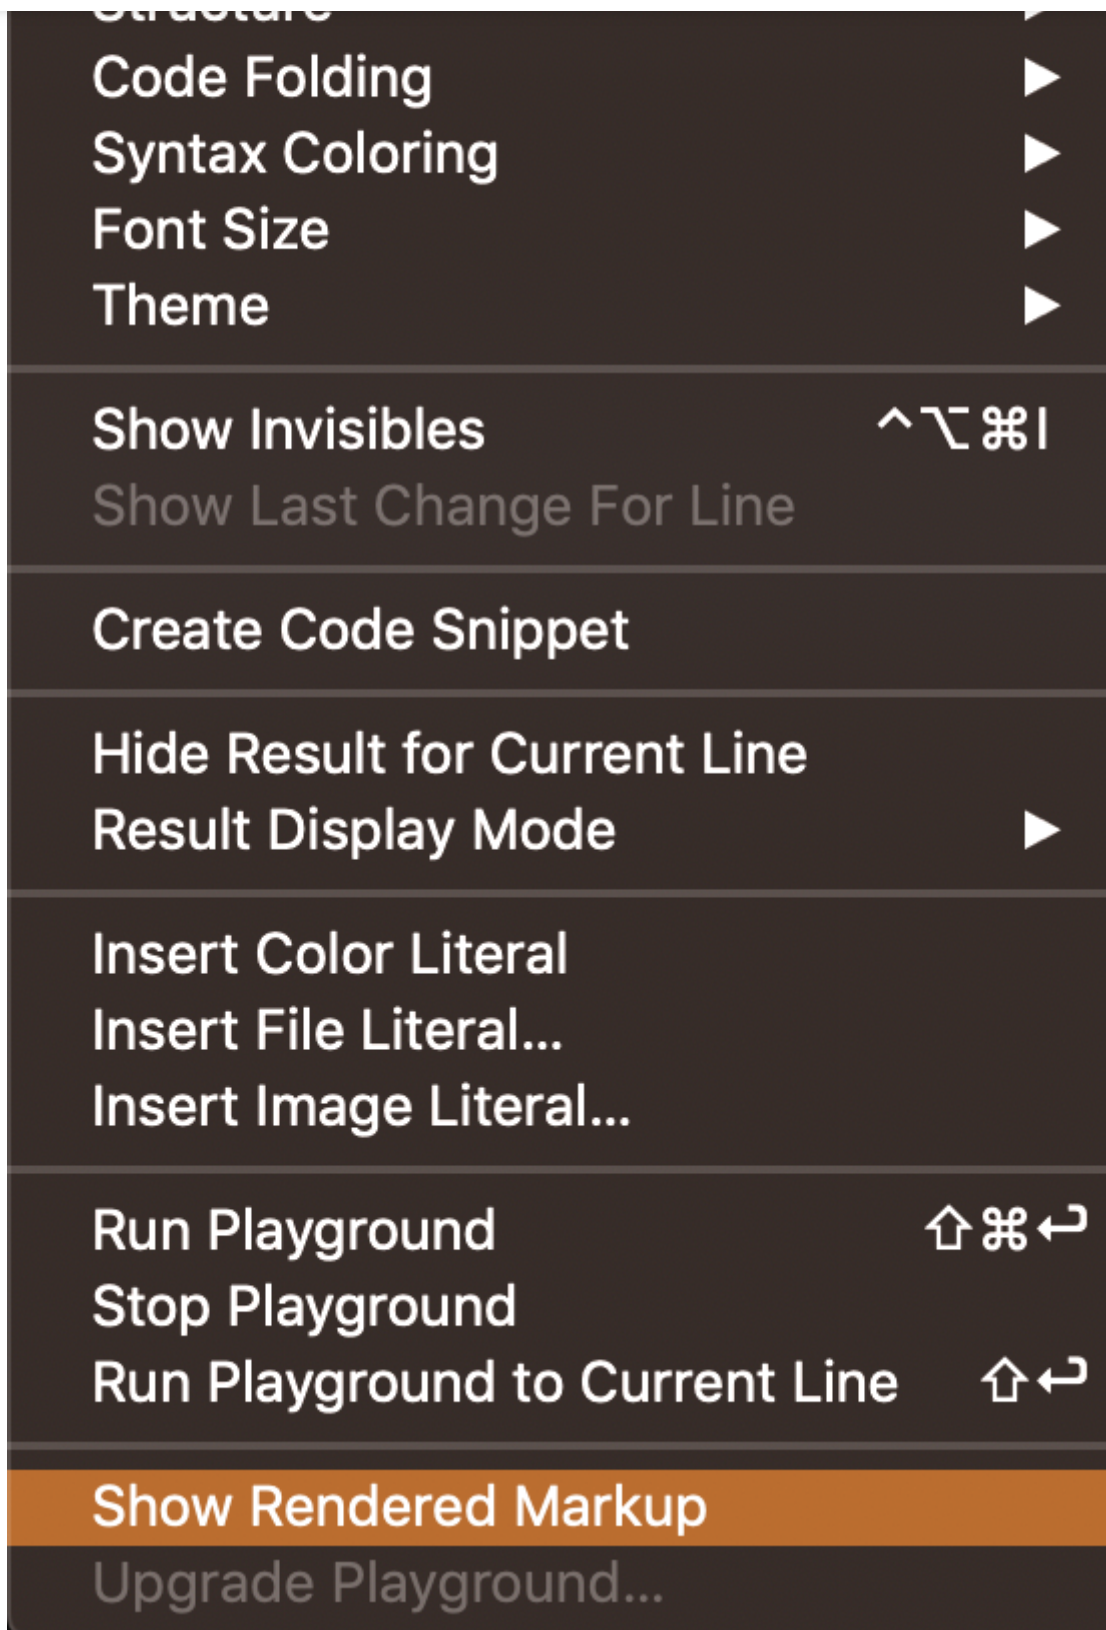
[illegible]
Code Folding ▶
Syntax Coloring ▶
Font Size ▶
Theme ▶

Show Invisibles ^⌥⌘I
Show Last Change For Line

Create Code Snippet

Hide Result for Current Line
Result Display Mode ▶

Insert Color Literal
Insert File Literal...
Insert Image Literal...

Run Playground ⇧⌘↩
Stop Playground
Run Playground to Current Line ⇧↩

Show Rendered Markup
Upgrade Playground...